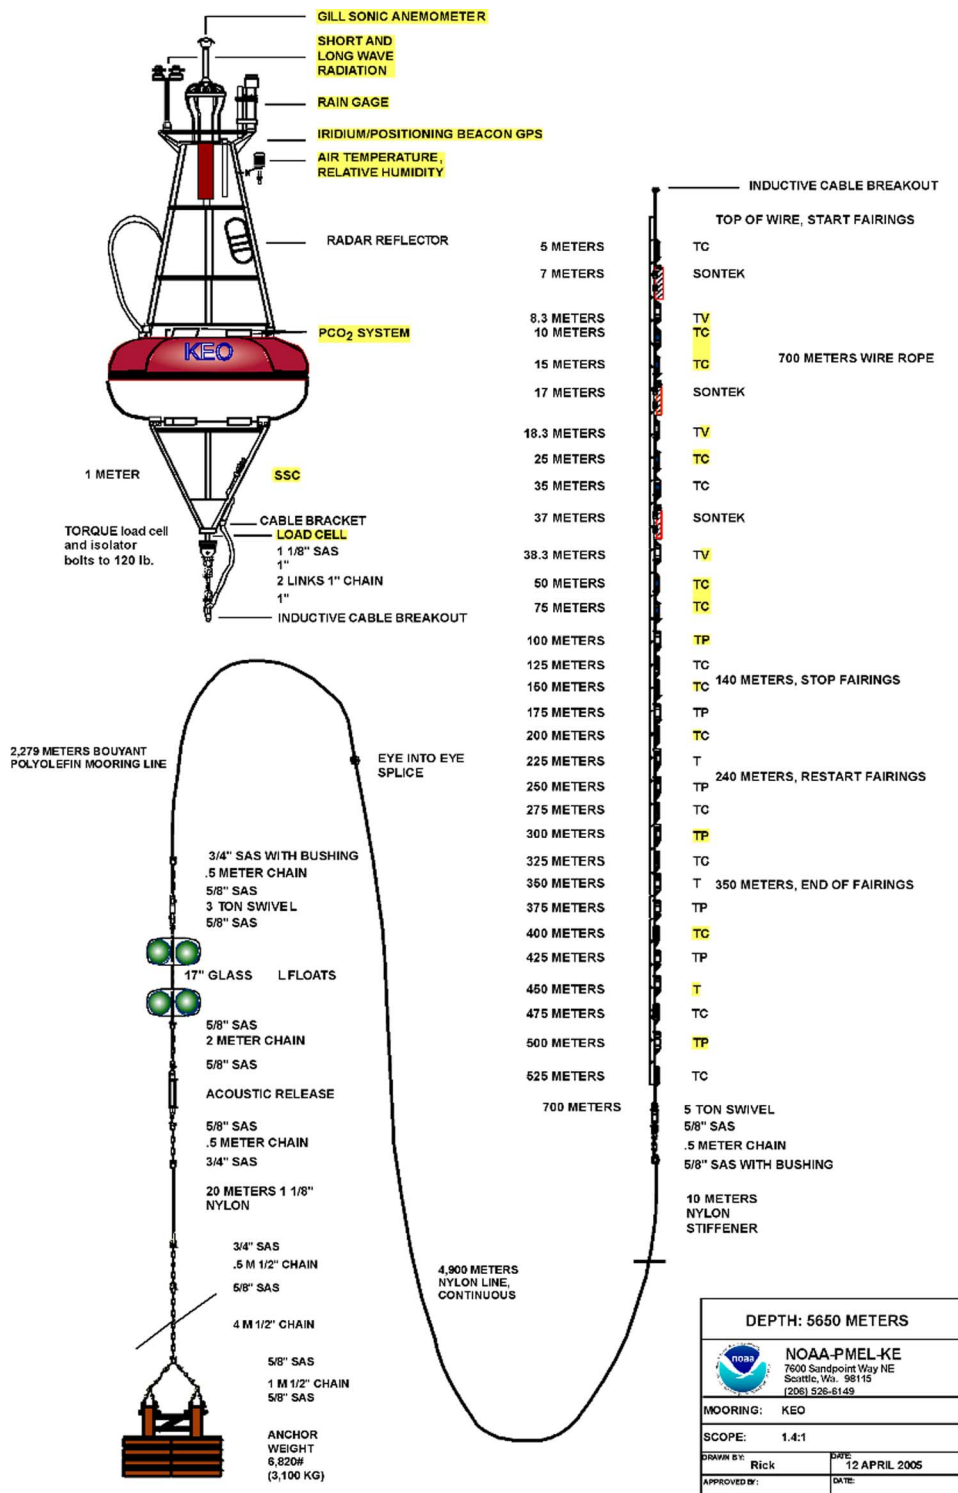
GILL SONIC ANEMOMETER
SHORT AND LONG WAVE RADIATION
RAIN GAGE
IRIDIUM/POSITIONING BEACON GPS
AIR TEMPERATURE, RELATIVE HUMIDITY
RADAR REFLECTOR
$PCO_2$ SYSTEM
KEO
1 METER
SSC
TORQUE load cell and isolator bolts to 120 lb.
CABLE BRACKET
LOAD CELL
1 1/8" SAS
1"
2 LINKS 1" CHAIN
1"
INDUCTIVE CABLE BREAKOUT

INDUCTIVE CABLE BREAKOUT
TOP OF WIRE, START FAIRINGS
5 METERS TC
7 METERS SONTEK
8.3 METERS TV
10 METERS TC
15 METERS TC
700 METERS WIRE ROPE
17 METERS SONTEK
18.3 METERS TV
25 METERS TC
35 METERS TC
37 METERS SONTEK
38.3 METERS TV
50 METERS TC
75 METERS TC
100 METERS TP
125 METERS TC
150 METERS TC
140 METERS, STOP FAIRINGS
175 METERS TP
200 METERS TC
225 METERS T
250 METERS TP
240 METERS, RESTART FAIRINGS
275 METERS TC
300 METERS TP
325 METERS TC
350 METERS T
350 METERS, END OF FAIRINGS
375 METERS TP
400 METERS TC
425 METERS TP
450 METERS T
475 METERS TC
500 METERS TP
525 METERS TC
700 METERS
5 TON SWIVEL
5/8" SAS
.5 METER CHAIN
5/8" SAS WITH BUSHING
10 METERS NYLON STIFFENER

2,279 METERS BOUYANT POLYOLEFIN MOORING LINE
EYE INTO EYE SPLICE
3/4" SAS WITH BUSHING
.5 METER CHAIN
5/8" SAS
3 TON SWIVEL
5/8" SAS
17" GLASS L FLOATS
5/8" SAS
2 METER CHAIN
5/8" SAS
ACOUSTIC RELEASE
5/8" SAS
.5 METER CHAIN
3/4" SAS
20 METERS 1 1/8" NYLON
3/4" SAS
.5 M 1/2" CHAIN
5/8" SAS
4 M 1/2" CHAIN
5/8" SAS
1 M 1/2" CHAIN
5/8" SAS
ANCHOR WEIGHT 6,820# (3,100 KG)
4,900 METERS NYLON LINE, CONTINUOUS

DEPTH: 5650 METERS
noaa
NOAA-PMEL-KE
7600 Sandpoint Way NE
Seattle, Wa. 98115
(206) 526-6149
MOORING: KEO
SCOPE: 1.4:1
DRAWN BY: Rick
DATE: 12 APRIL 2005
APPROVED BY:
DATE: